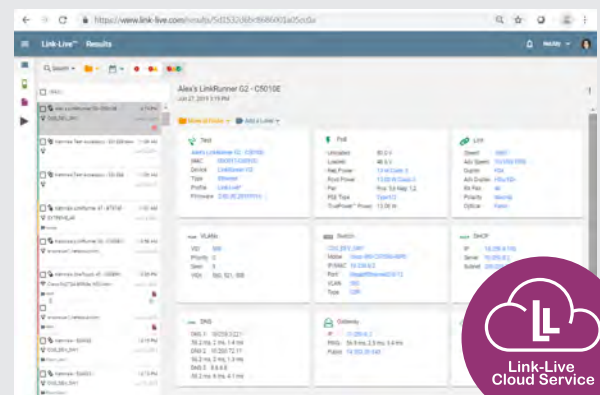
https://www.link-live.com/results/5d1532d6bf8686001ad5cd4e

Link-Live™ Results

Alex's LinkRunner G2 - C5010E
Jun 27, 2019 3:15 PM

Move to Folder
Add a Label

Test
PoE
Link
VLAN
Switch
DHCP
DNS
Gateway

Link-Live
Cloud Service